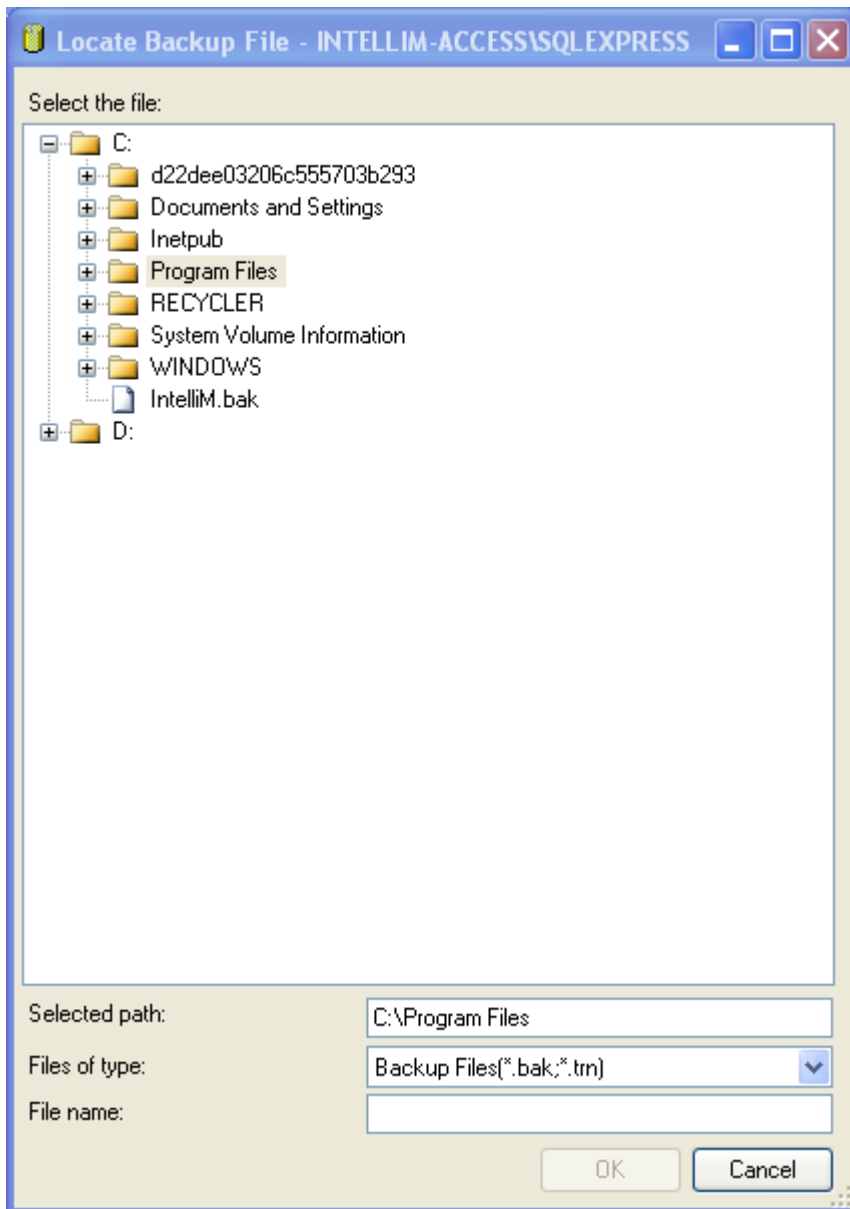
Locate Backup File - INTELLIM-ACCESS\SQLEXPRESS

Select the file:

C:
d22dee03206c555703b293
Documents and Settings
Inetpub
Program Files
RECYCLER
System Volume Information
WINDOWS
IntelliM.bak
D:

Selected path: C:\Program Files
Files of type: Backup Files(*.bak;*.trn)
File name:

OK
Cancel